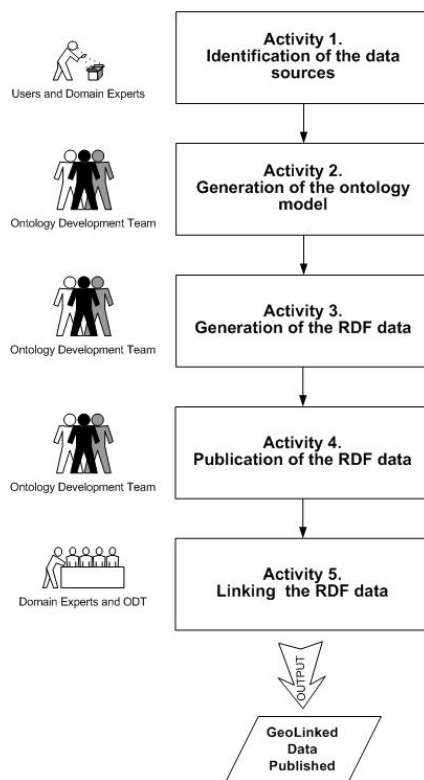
Users and Domain Experts

Activity 1.
Identification of the data sources

Ontology Development Team

Activity 2.
Generation of the ontology model

Ontology Development Team

Activity 3.
Generation of the RDF data

Ontology Development Team

Activity 4.
Publication of the RDF data

Domain Experts and ODT

Activity 5.
Linking the RDF data

OUTPUT

GeoLinked Data Published